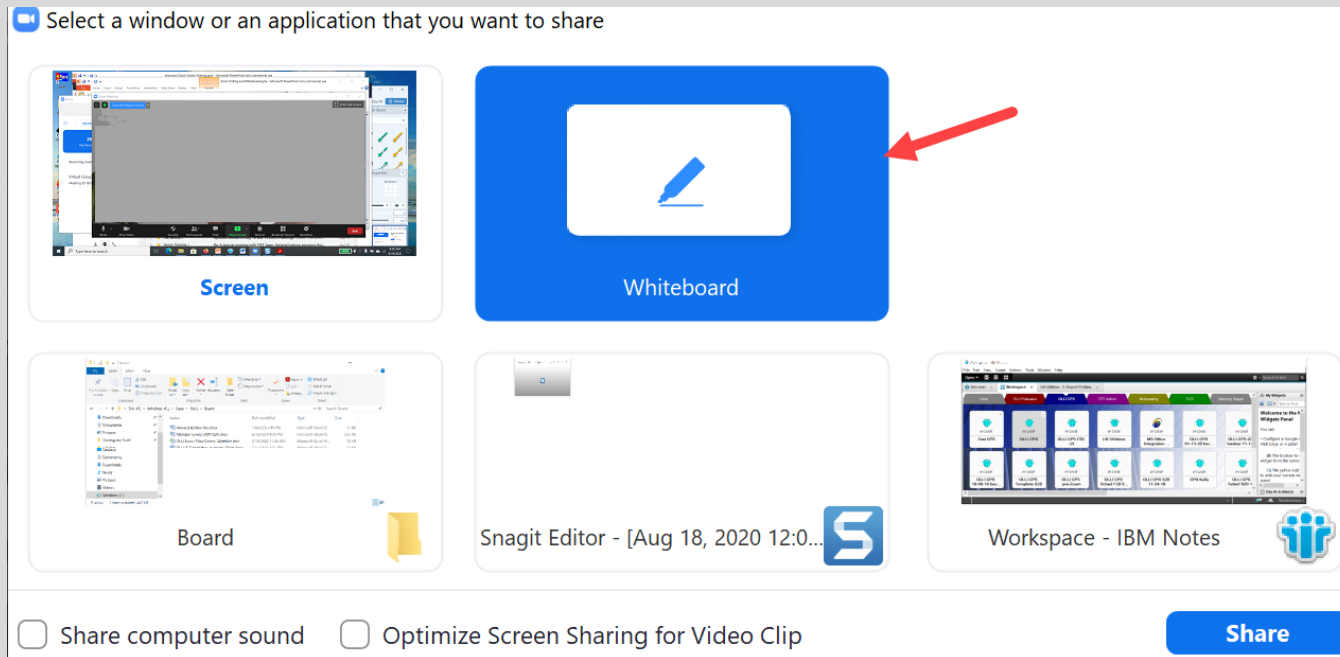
Select a window or an application that you want to share

Screen

Whiteboard

Board

Snagit Editor - [Aug 18, 2020 12:0...

Workspace - IBM Notes

Share computer sound

Optimize Screen Sharing for Video Clip

Share